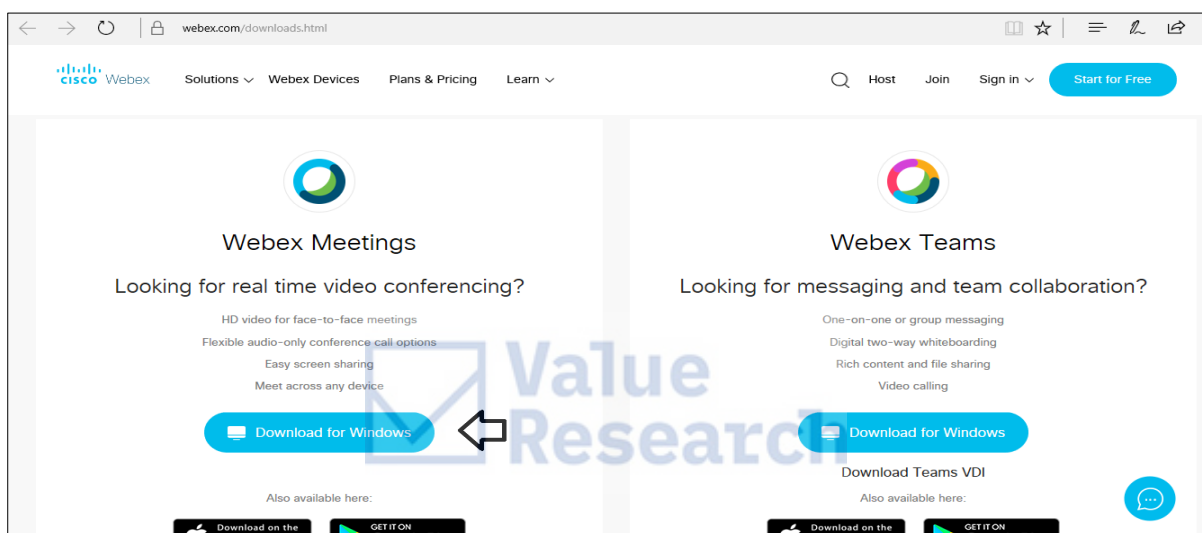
webex.com/downloads.html

cisco Webex Solutions Webex Devices Plans & Pricing Learn Host Join Sign in Start for Free

Webex Meetings

Looking for real time video conferencing?

HD video for face-to-face meetings
Flexible audio-only conference call options
Easy screen sharing
Meet across any device

Download for Windows

Also available here:

Download on the

GET IT ON

Webex Teams

Looking for messaging and team collaboration?

One-on-one or group messaging
Digital two-way whiteboarding
Rich content and file sharing
Video calling

Download for Windows

Download Teams VDI

Also available here:

Download on the

GET IT ON

Value Research